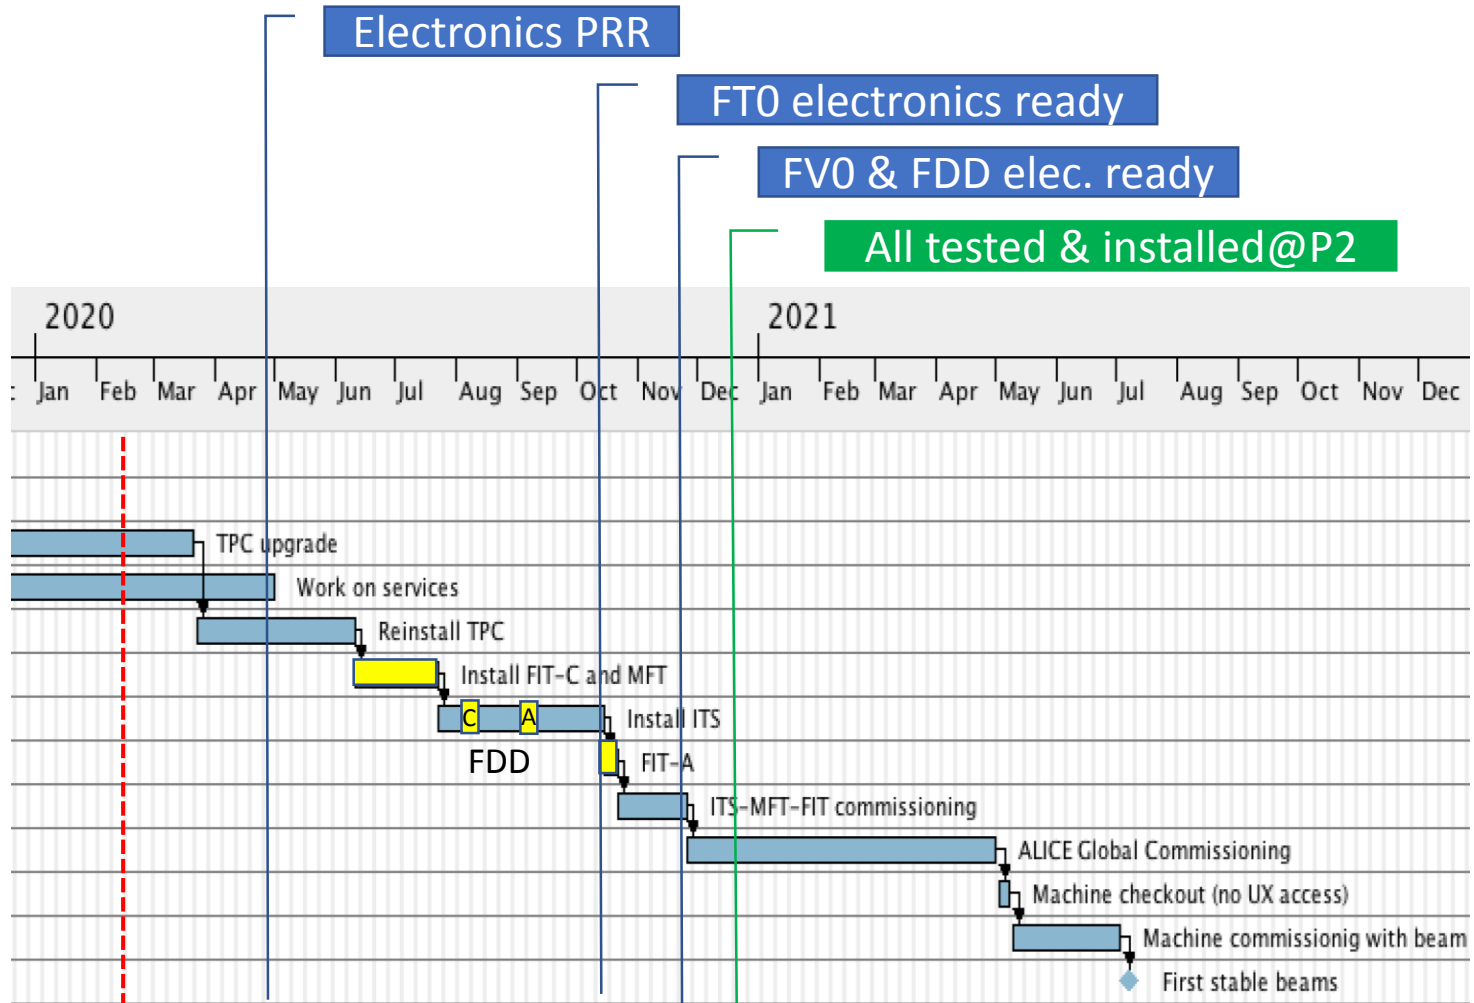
Electronics PRR

FT0 electronics ready

FV0 & FDD elec. ready

All tested & installed@P2

2020

2021

c Jan Feb Mar Apr May Jun Jul Aug Sep Oct Nov Dec Jan Feb Mar Apr May Jun Jul Aug Sep Oct Nov Dec

TPC upgrade

Work on services

Reinstall TPC

Install FIT-C and MFT

C A

Install ITS

FDD

FIT-A

ITS-MFT-FIT commissioning

ALICE Global Commissioning

Machine checkout (no UX access)

Machine commissionig with beam

First stable beams